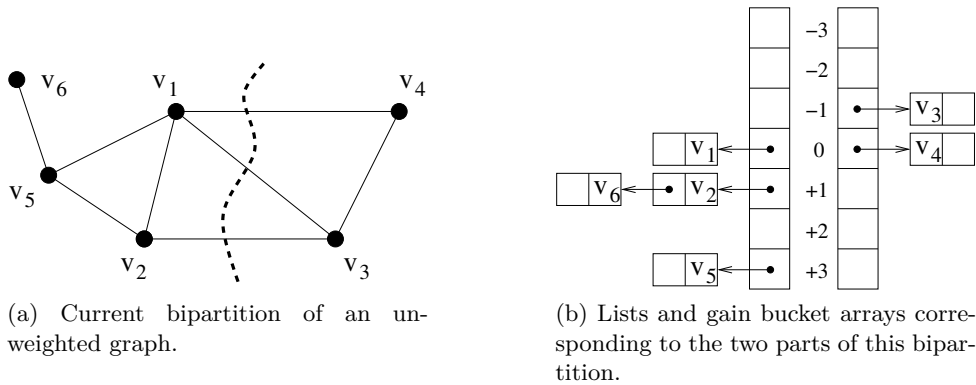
$v_6$ $v_1$ $v_4$ $v_5$ $v_2$ $v_3$

(a) Current bipartition of an unweighted graph.

−3
−2
−1
0
+1
+2
+3

$v_3$
$v_4$
$v_1$
$v_6$ $v_2$
$v_5$

(b) Lists and gain bucket arrays corresponding to the two parts of this bipartition.